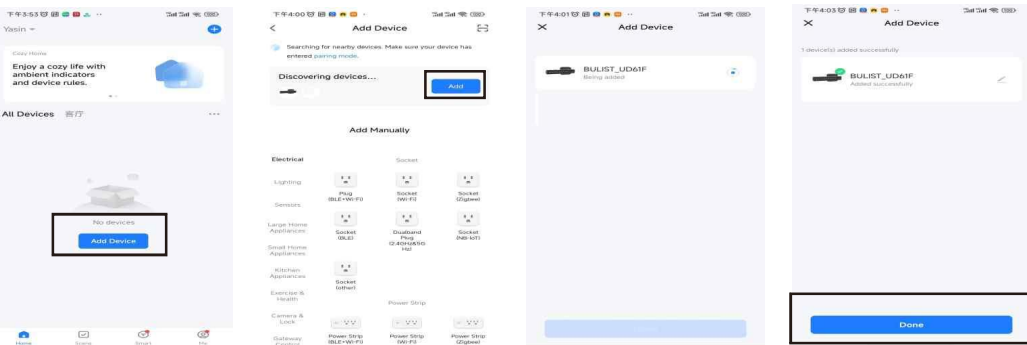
下午3:53
Yasin

Cozy Home
Enjoy a cozy life with ambient indicators and device rules.

All Devices 客厅 ···

No devices
Add Device

Home Scene Smart Me

下午4:00
Add Device

Searching for nearby devices. Make sure your device has entered pairing mode.

Discovering devices...
Add

Add Manually

Electrical
Lighting
Sensors
Large Home Appliances
Small Home Appliances
Kitchen Appliances
Exercise & Health
Camera & Lock
Gateway Control

Socket
Plug (BLE+Wi-Fi)
Socket (Wi-Fi)
Socket (Zigbee)
Socket (BLE)
Dualband Plug (2.4GHz&5GHz)
Socket (NB-IoT)
Socket (other)

Power Strip
Power Strip (BLE+Wi-Fi)
Power Strip (Wi-Fi)
Power Strip (Zigbee)

下午4:01
Add Device

BULIST_UD61F
Being added

下午4:03
Add Device

1 device(s) added successfully

BULIST_UD61F
Added successfully

Done